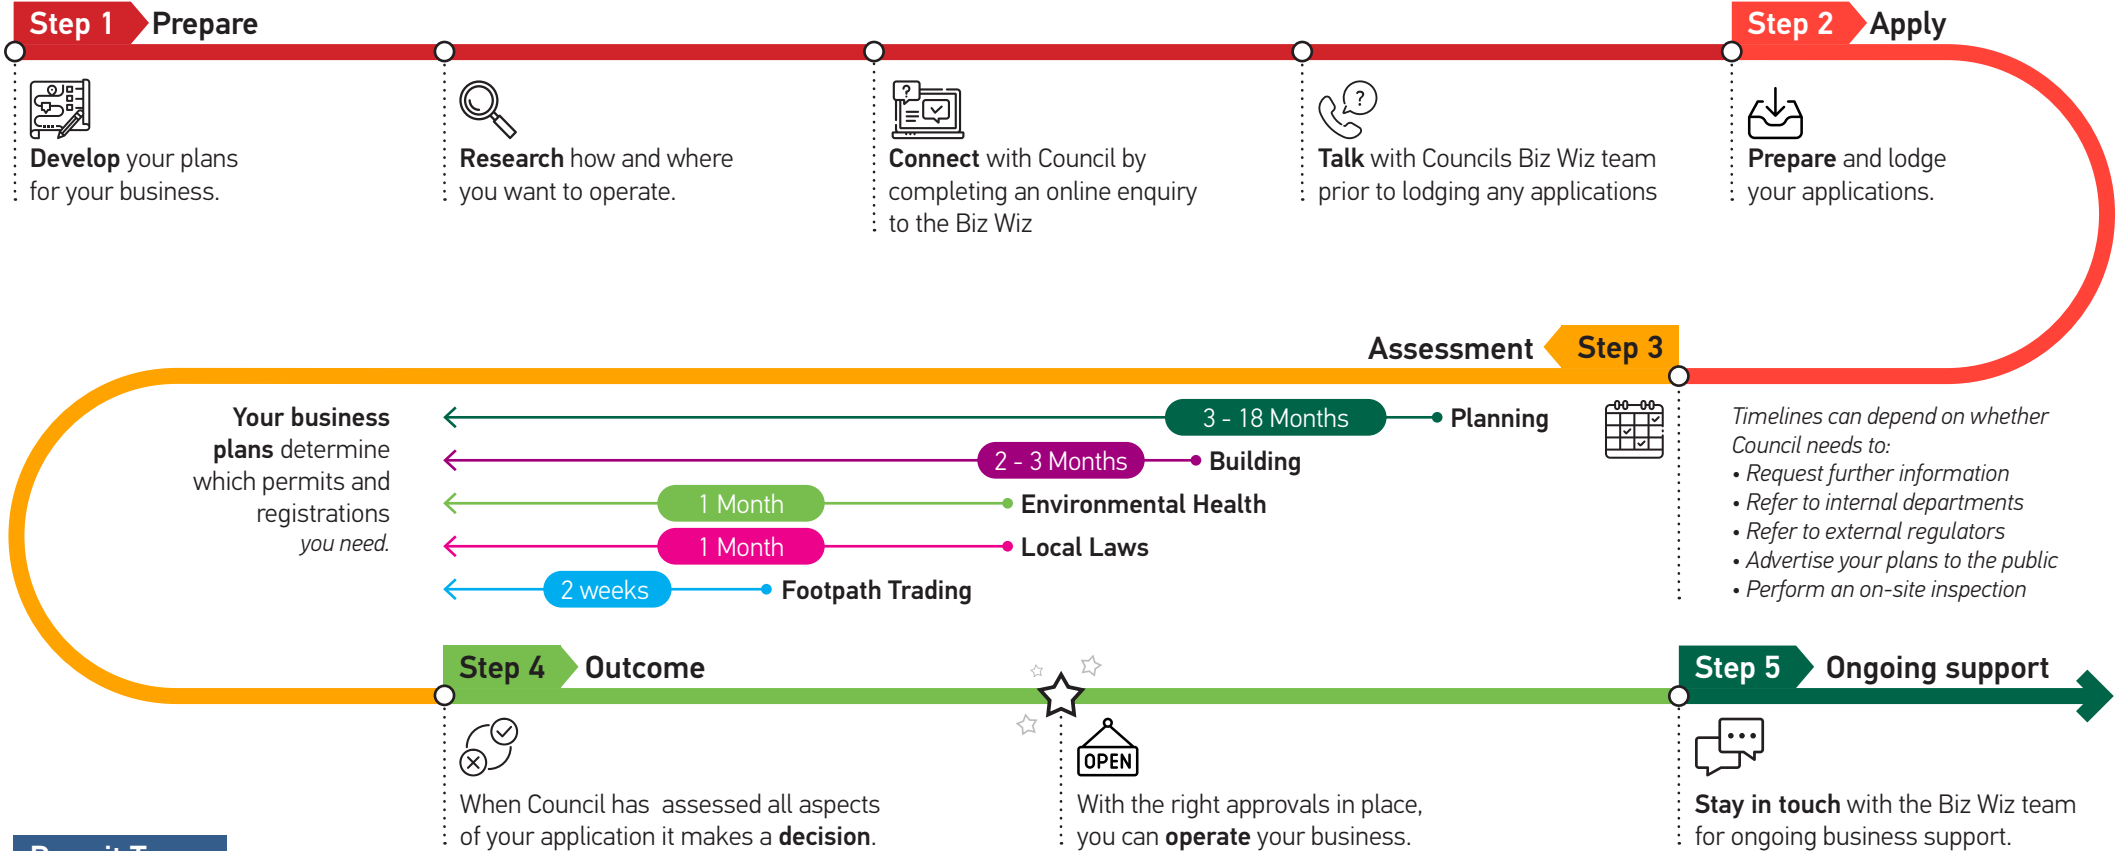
Step 1 Prepare

Develop your plans for your business.

Research how and where you want to operate.

Connect with Council by completing an online enquiry to the Biz Wiz

Talk with Councils Biz Wiz team prior to lodging any applications

Step 2 Apply

Prepare and lodge your applications.

Assessment Step 3

Your business plans determine which permits and registrations you need.

3 - 18 Months Planning

2 - 3 Months Building

1 Month Environmental Health

1 Month Local Laws

2 weeks Footpath Trading

Timelines can depend on whether Council needs to:
• Request further information
• Refer to internal departments
• Refer to external regulators
• Advertise your plans to the public
• Perform an on-site inspection

Step 4 Outcome

When Council has assessed all aspects of your application it makes a decision.

OPEN

With the right approvals in place, you can operate your business.

Step 5 Ongoing support

Stay in touch with the Biz Wiz team for ongoing business support.

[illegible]